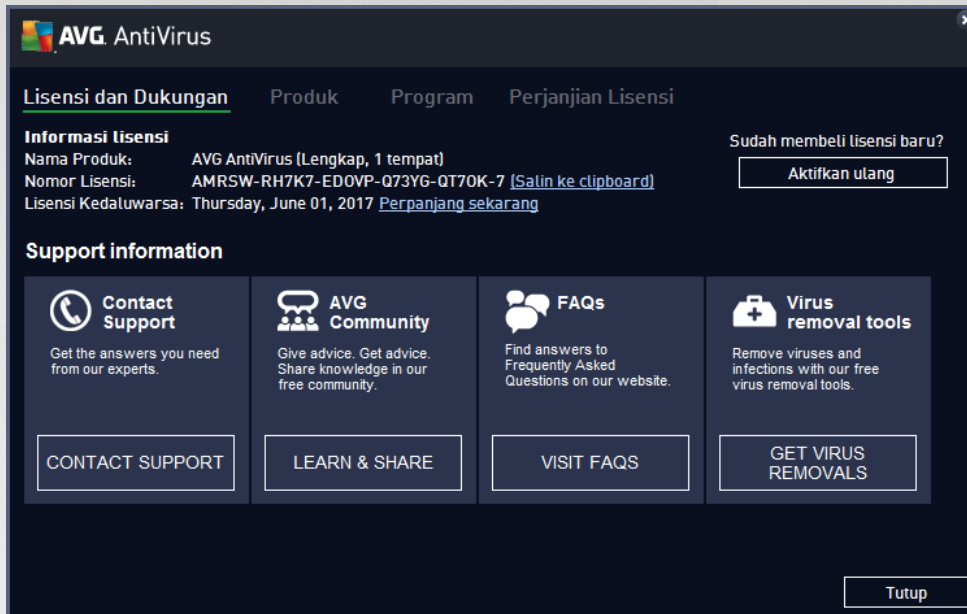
AVG AntiVirus

Lisensi dan Dukungan  Produk  Program  Perjanjian Lisensi

Informasi lisensi
Nama Produk: AVG AntiVirus (Lengkap, 1 tempat)
Nomor Lisensi: AMRSW-RH7K7-ED0VP-Q73YG-QT7OK-7 (Salin ke clipboard)
Lisensi Kedaluwarsa: Thursday, June 01, 2017 Perpanjang sekarang

Sudah membeli lisensi baru?
Aktifkan ulang

Support information

Contact Support
Get the answers you need from our experts.
CONTACT SUPPORT

AVG Community
Give advice. Get advice. Share knowledge in our free community.
LEARN & SHARE

FAQs
Find answers to Frequently Asked Questions on our website.
VISIT FAQS

Virus removal tools
Remove viruses and infections with our free virus removal tools.
GET VIRUS REMOVALS

Tutup